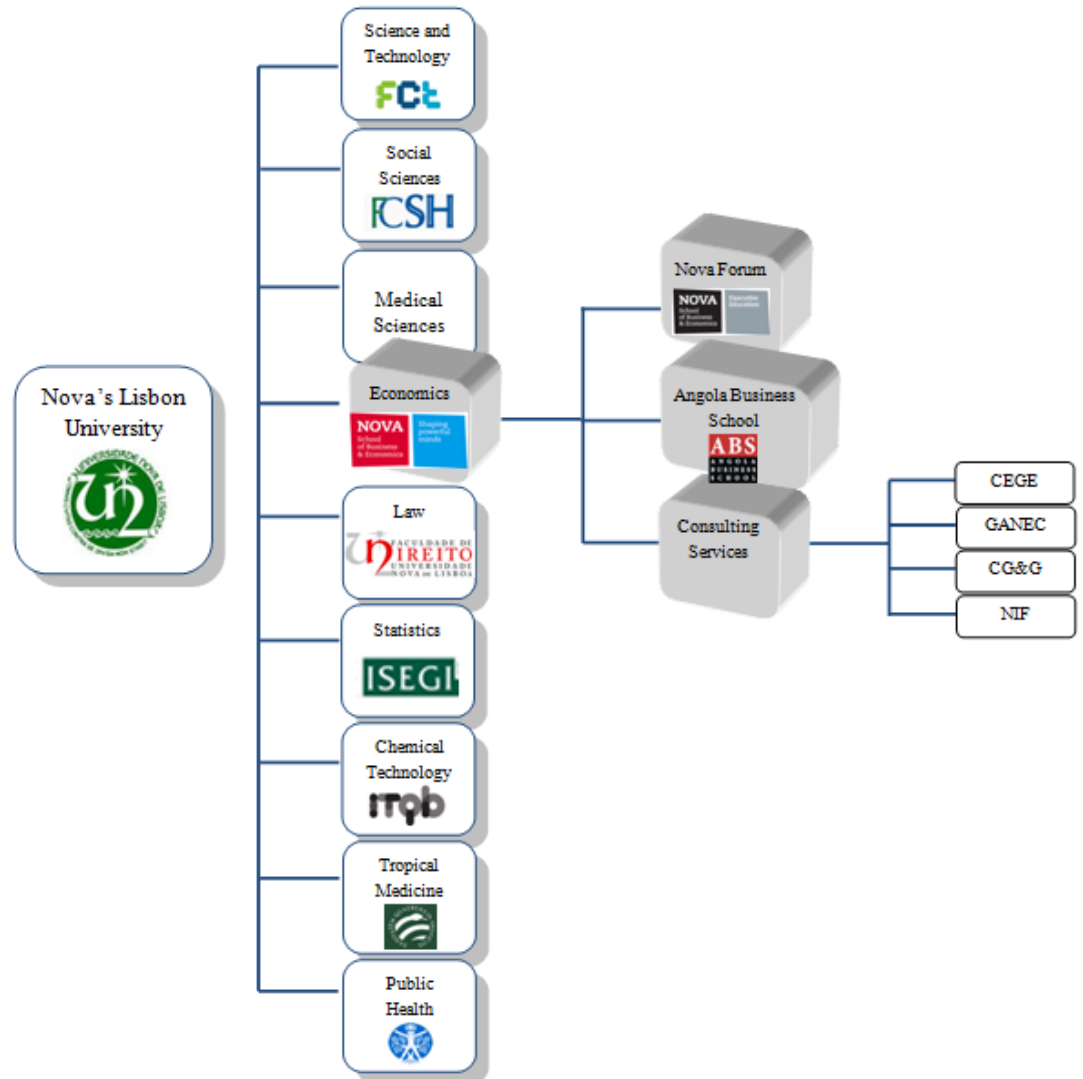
Nova's Lisbon University

UNIVERSIDADE NOVA DE LISBOA

Science and Technology

FCT

Social Sciences

FCSH

Medical Sciences

Economics

NOVA School of Business & Economics

Shaping powerful minds

Law

FACULDADE DE DIREITO UNIVERSIDADE NOVA DE LISBOA

Statistics

ISEGI

Chemical Technology

ITQB

Tropical Medicine

Public Health

Nova Forum

NOVA School of Business & Economics

Executive Education

Angola Business School

ABS

ANGOLA BUSINESS SCHOOL

Consulting Services

CEGE

GANEC

CG&G

NIF